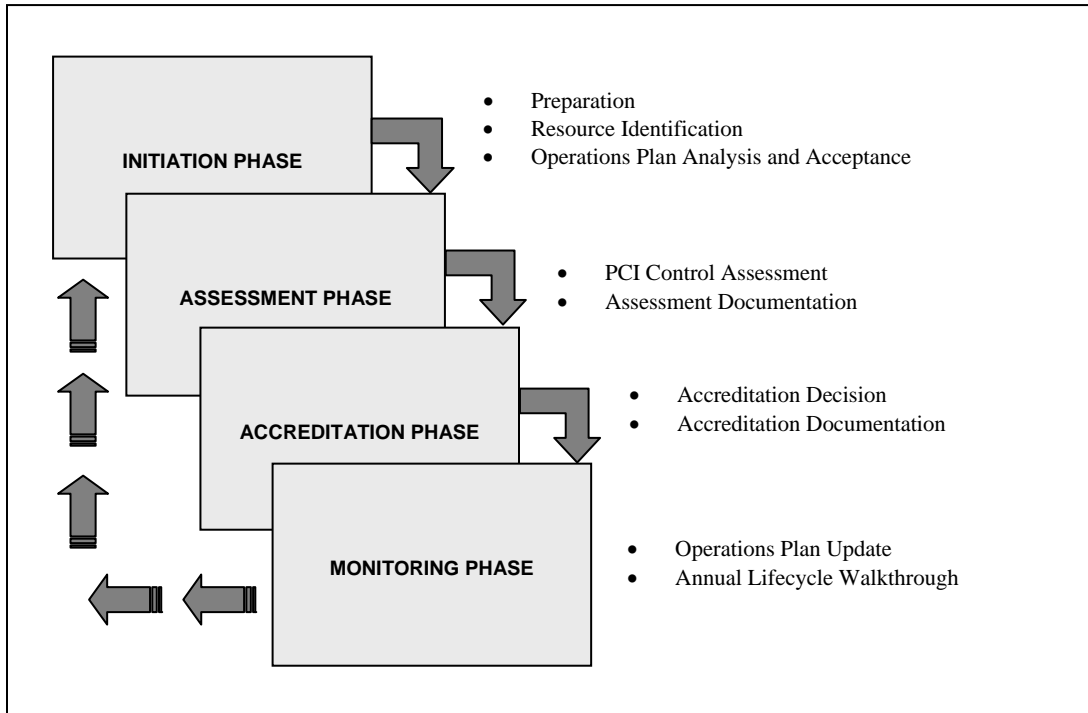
INITIATION PHASE

- Preparation
- Resource Identification
- Operations Plan Analysis and Acceptance

ASSESSMENT PHASE

- PCI Control Assessment
- Assessment Documentation

ACCREDITATION PHASE

- Accreditation Decision
- Accreditation Documentation

MONITORING PHASE

- Operations Plan Update
- Annual Lifecycle Walkthrough